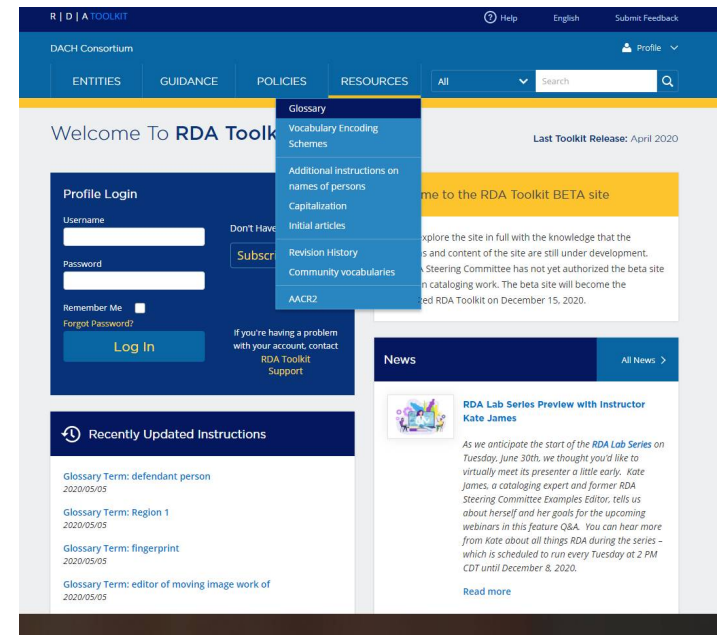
R | D | A TOOLKIT

Help English Submit Feedback

DACH Consortium

Profile

ENTITIES GUIDANCE POLICIES RESOURCES All Search

Glossary
Vocabulary Encoding Schemes
Additional instructions on names of persons
Capitalization
Initial articles
Revision History
Community vocabularies
AACR2

Welcome To RDA Toolk

Last Toolkit Release: April 2020

Profile Login

Username

Password

Remember Me

Forgot Password?

Log In

Don't Have

Subscr

If you're having a problem with your account, contact RDA Toolkit Support

me to the RDA Toolkit BETA site

xplore the site in full with the knowledge that the s and content of the site are still under development. A Steering Committee has not yet authorized the beta site n cataloging work. The beta site will become the zed RDA Toolkit on December 15, 2020.

News

All News >

RDA Lab Series Preview with Instructor Kate James

As we anticipate the start of the RDA Lab Series on Tuesday, June 30th, we thought you'd like to virtually meet its presenter a little early. Kate James, a cataloging expert and former RDA Steering Committee Examples Editor, tells us about herself and her goals for the upcoming webinars in this feature Q&A. You can hear more from Kate about all things RDA during the series – which is scheduled to run every Tuesday at 2 PM CDT until December 8, 2020.

Read more

Recently Updated Instructions

Glossary Term: defendant person
2020/05/05

Glossary Term: Region 1
2020/05/05

Glossary Term: fingerprint
2020/05/05

Glossary Term: editor of moving image work of
2020/05/05